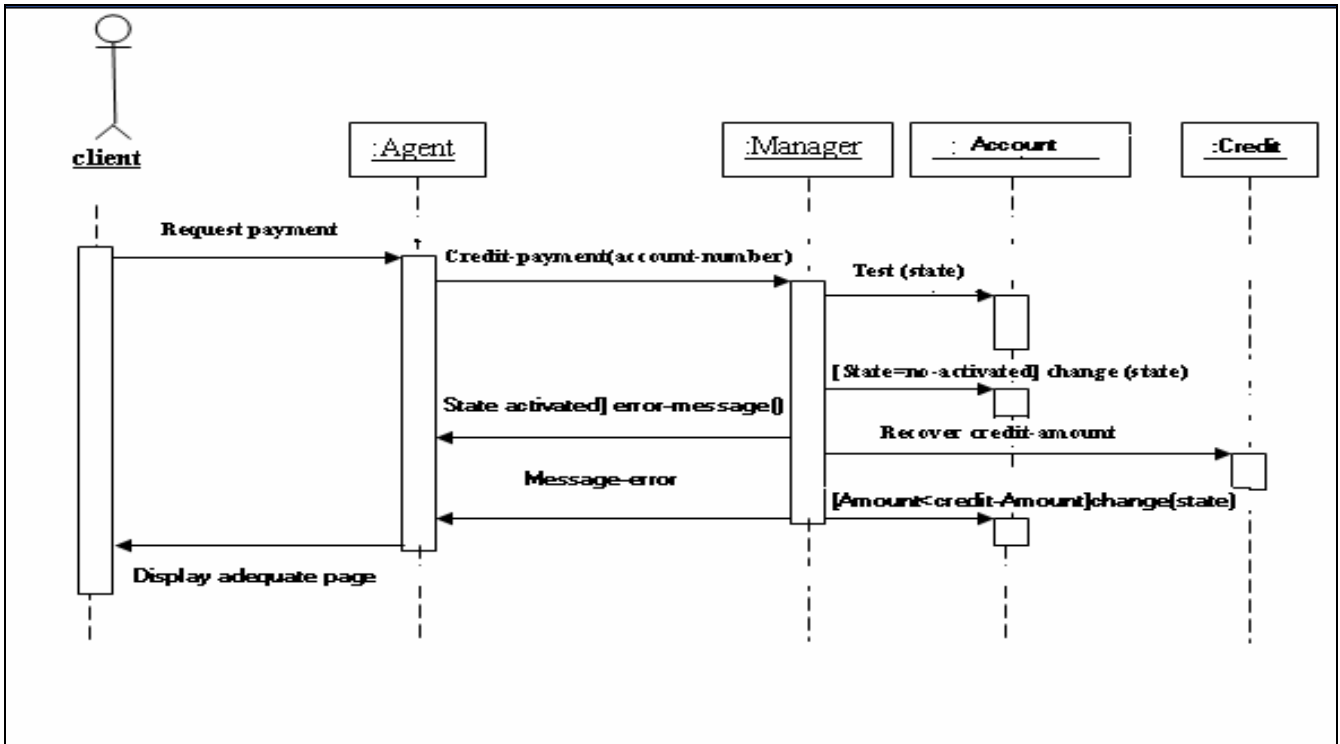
client

:Agent

:Manager

: Account

:Credit

Request payment

Credit-payment(account-number)

Test (state)

[State=no-activated] change (state)

State activated] error-message()

Recover credit-amount

Message-error

[Amount<credit-Amount]change(state)

Display adequate page